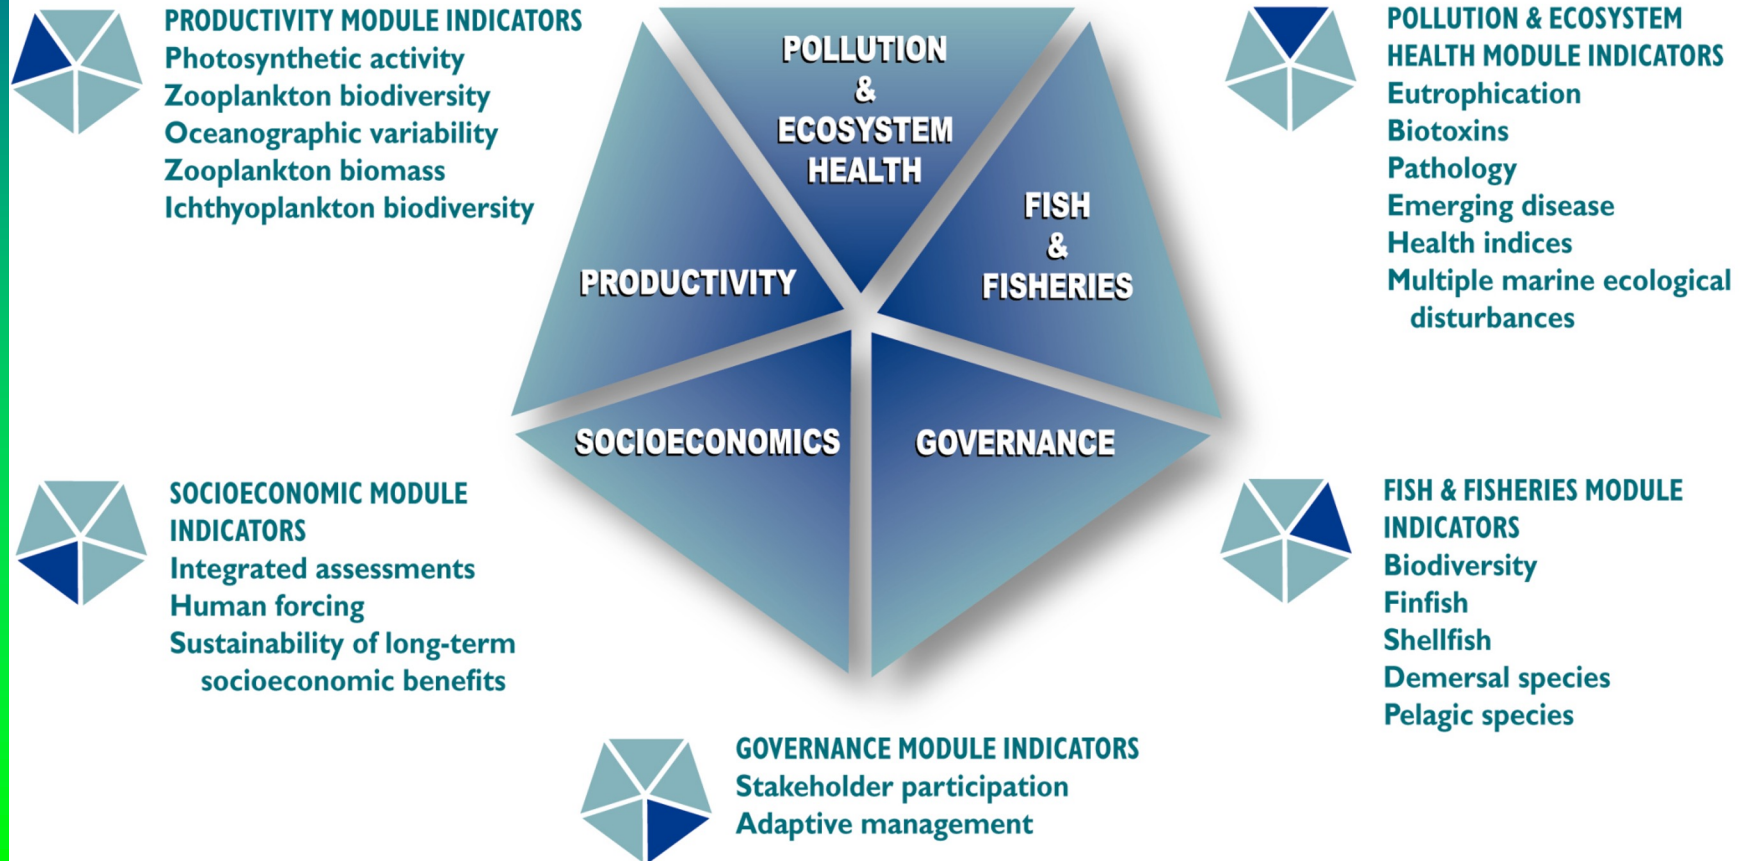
PRODUCTIVITY MODULE INDICATORS
Photosynthetic activity
Zooplankton biodiversity
Oceanographic variability
Zooplankton biomass
Ichthyoplankton biodiversity

POLLUTION & ECOSYSTEM HEALTH

PRODUCTIVITY

FISH & FISHERIES

SOCIOECONOMICS

GOVERNANCE

POLLUTION & ECOSYSTEM HEALTH MODULE INDICATORS
Eutrophication
Biotoxins
Pathology
Emerging disease
Health indices
Multiple marine ecological disturbances

SOCIOECONOMIC MODULE INDICATORS
Integrated assessments
Human forcing
Sustainability of long-term socioeconomic benefits

FISH & FISHERIES MODULE INDICATORS
Biodiversity
Finfish
Shellfish
Demersal species
Pelagic species

GOVERNANCE MODULE INDICATORS
Stakeholder participation
Adaptive management